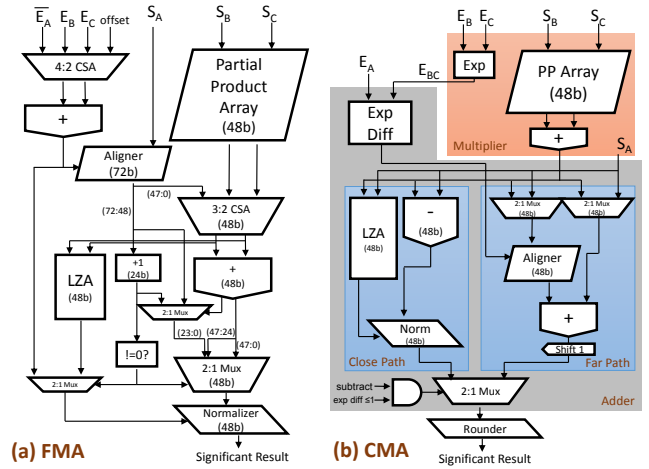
$\overline{E_A}$ $E_B$ $E_C$ offset $S_A$ $S_B$ $S_C$

4:2 CSA

+

Partial Product Array (48b)

Aligner (72b)

(47:0)

(72:48)

3:2 CSA (48b)

LZA (48b)

+1 (24b)

+ (48b)

2:1 Mux

(23:0) (47:24)

(47:0)

!=0?

2:1 Mux

2:1 Mux (48b)

Normalizer (48b)

Significant Result

(a) FMA

$E_A$ $E_{BC}$ $E_B$ $E_C$ $S_B$ $S_C$

Exp

PP Array (48b)

Exp Diff

+

Multiplier

$S_A$

LZA (48b)

- (48b)

2:1 Mux (48b)

2:1 Mux (48b)

Aligner (48b)

+

Norm (48b)

Shift 1

Close Path

Far Path

subtract

exp diff ≤1

2:1 Mux

Adder

Rounder

Significant Result

(b) CMA